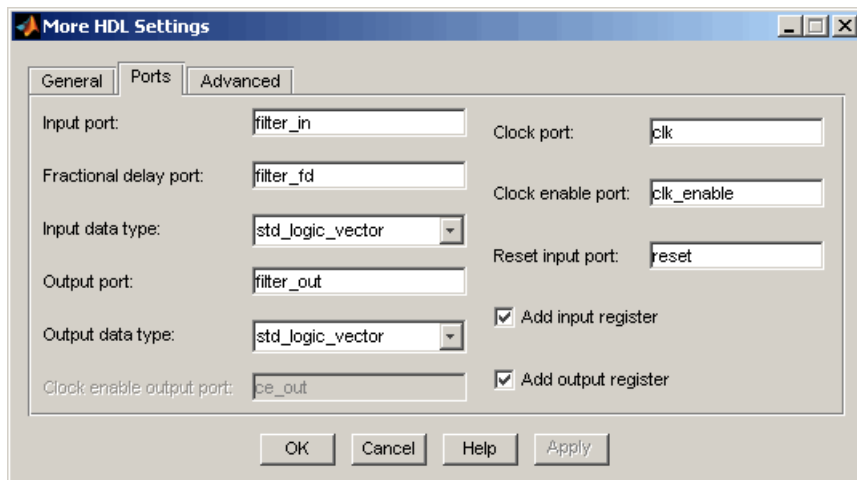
More HDL Settings

General | Ports | Advanced

Input port: filter_in

Fractional delay port: filter_fd

Input data type: std_logic_vector

Output port: filter_out

Output data type: std_logic_vector

Clock enable output port: ce_out

Clock port: clk

Clock enable port: clk_enable

Reset input port: reset

Add input register

Add output register

OK | Cancel | Help | Apply